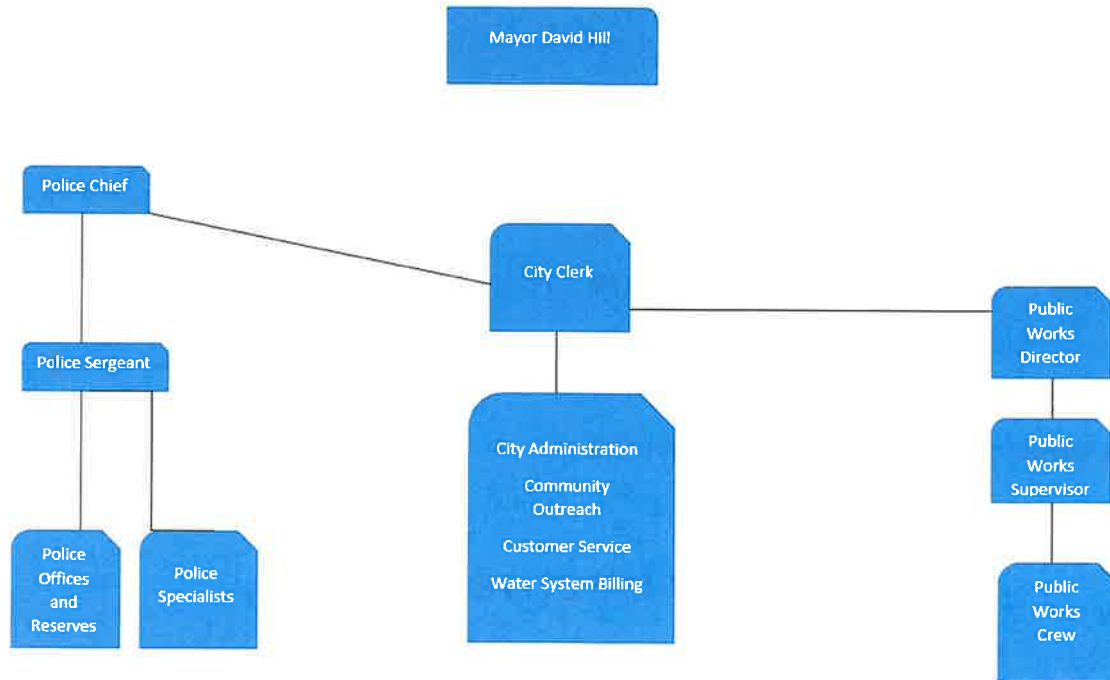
Mayor David Hill

Police Chief

City Clerk

Public Works Director

Police Sergeant

City Administration

Community Outreach

Customer Service

Water System Billing

Public Works Supervisor

Police Offices and Reserves

Police Specialists

Public Works Crew